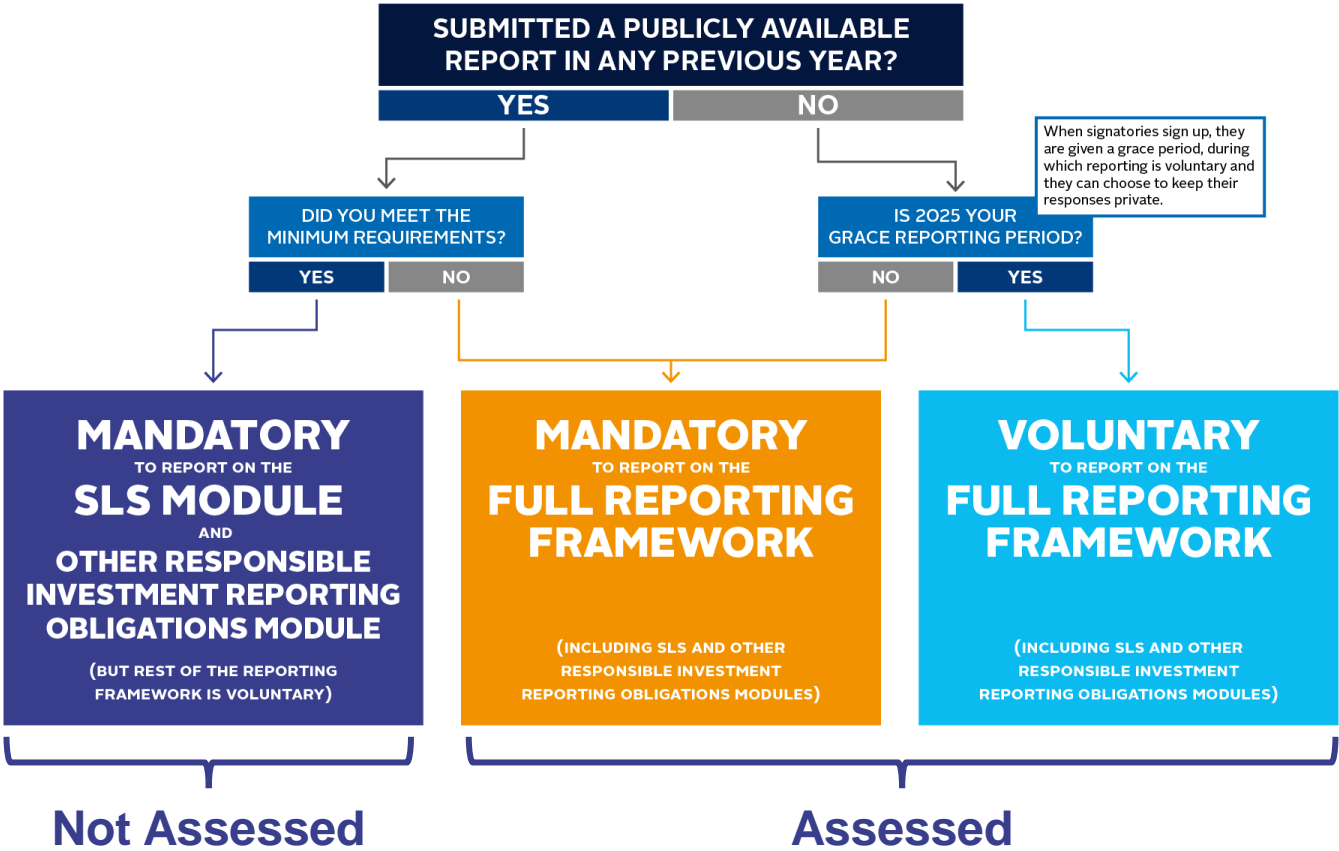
SUBMITTED A PUBLICLY AVAILABLE REPORT IN ANY PREVIOUS YEAR?

YES

NO

When signatories sign up, they are given a grace period, during which reporting is voluntary and they can choose to keep their responses private.

DID YOU MEET THE MINIMUM REQUIREMENTS?

YES

NO

IS 2025 YOUR GRACE REPORTING PERIOD?

NO

YES

MANDATORY
TO REPORT ON THE
SLS MODULE
AND
OTHER RESPONSIBLE INVESTMENT REPORTING OBLIGATIONS MODULE

(BUT REST OF THE REPORTING FRAMEWORK IS VOLUNTARY)

MANDATORY
TO REPORT ON THE
FULL REPORTING FRAMEWORK

(INCLUDING SLS AND OTHER RESPONSIBLE INVESTMENT REPORTING OBLIGATIONS MODULES)

VOLUNTARY
TO REPORT ON THE
FULL REPORTING FRAMEWORK

(INCLUDING SLS AND OTHER RESPONSIBLE INVESTMENT REPORTING OBLIGATIONS MODULES)

Not Assessed

Assessed